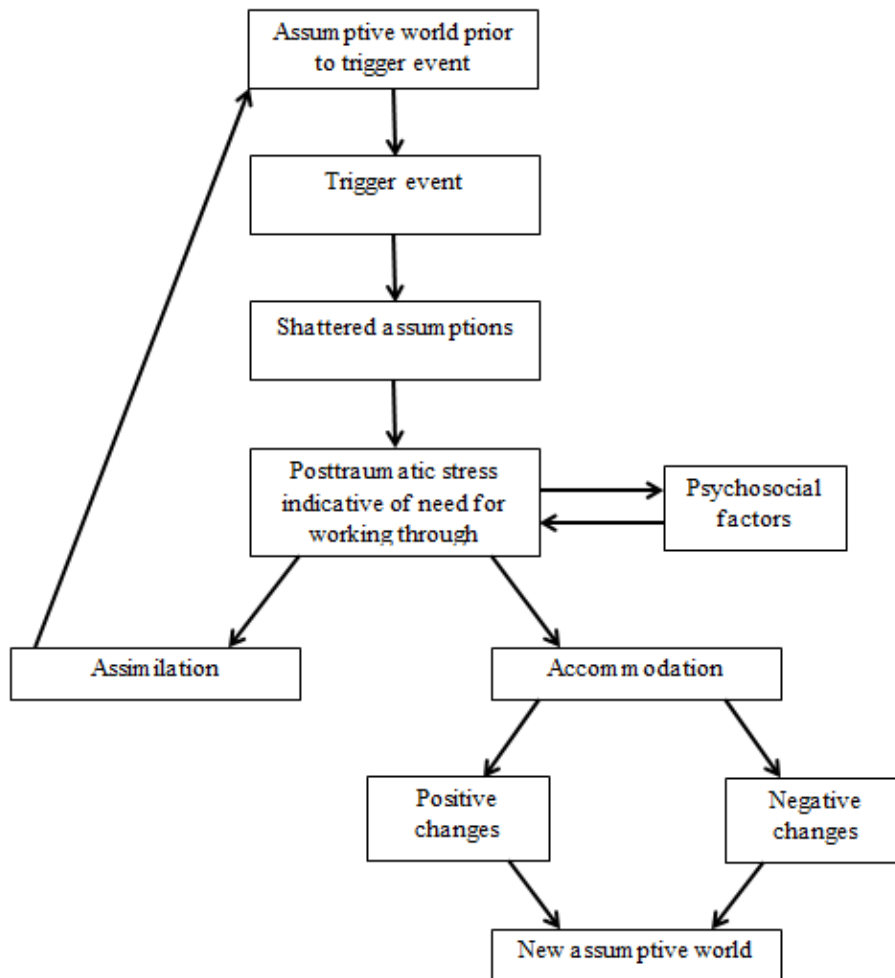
Assumptive world prior to trigger event

Trigger event

Shattered assumptions

Posttraumatic stress indicative of need for working through

Psychosocial factors

Assimilation

Accommodation

Positive changes

Negative changes

New assumptive world